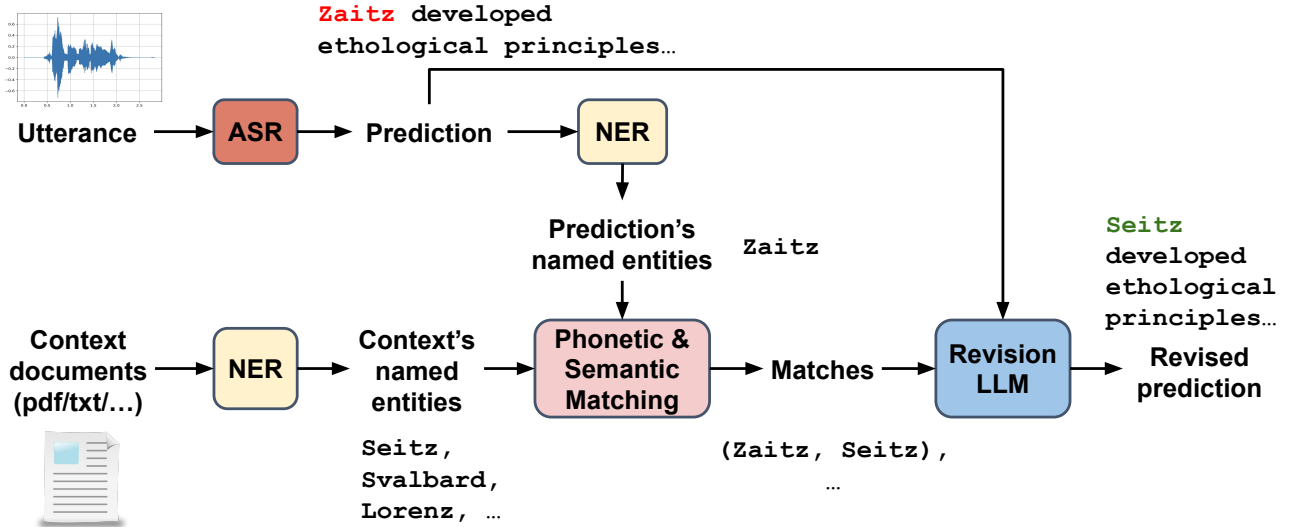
Zaitz developed ethological principles…

Utterance

ASR

Prediction

NER

Prediction's named entities

Zaitz

Context documents (pdf/txt/…)

NER

Context's named entities

Seitz, Svalbard, Lorenz, …

Phonetic & Semantic Matching

Matches

(Zaitz, Seitz), …

Revision LLM

Seitz developed ethological principles…

Revised prediction